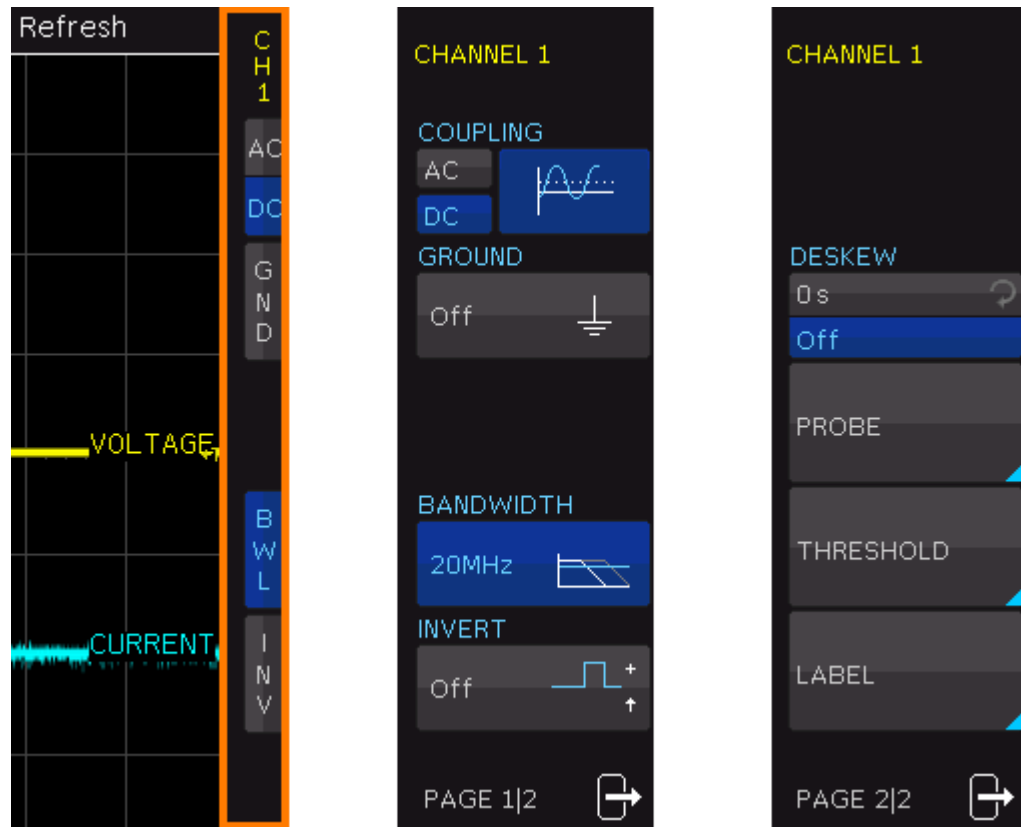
Refresh

CH1

AC

DC

GND

VOLTAGE

BWL

CURRENT

INV

CHANNEL 1

COUPLING

AC

DC

GROUND

Off

BANDWIDTH

20MHz

INVERT

Off

PAGE 1|2

CHANNEL 1

DESKEW

0 s

Off

PROBE

THRESHOLD

LABEL

PAGE 2|2